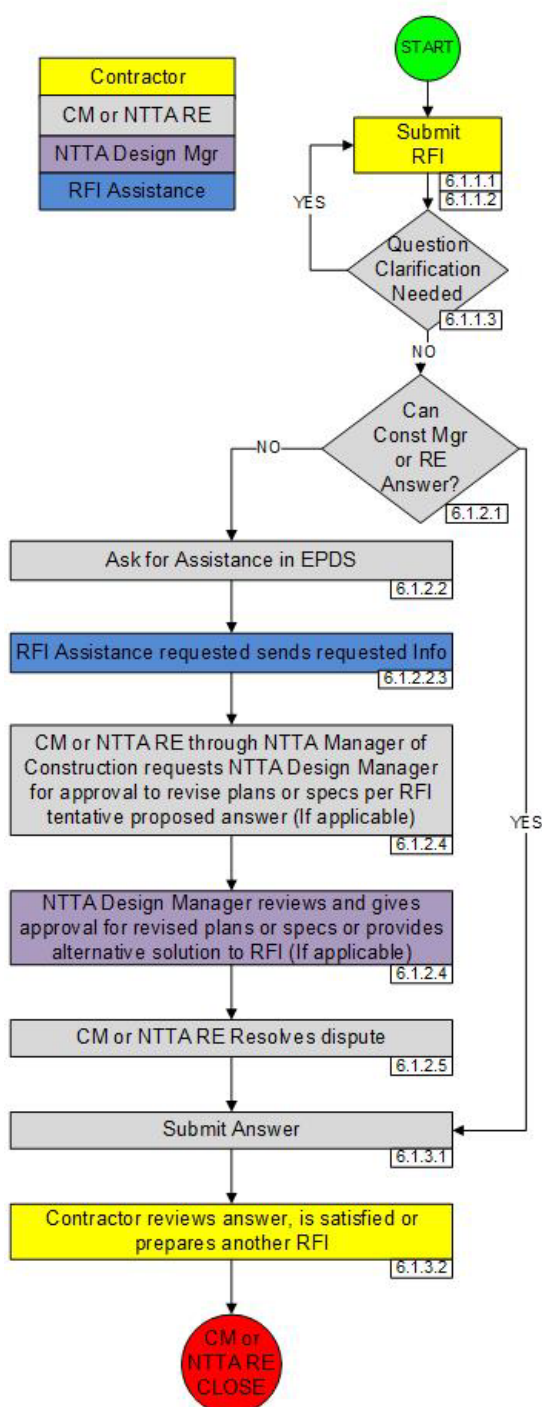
Contractor
CM or NTTA RE
NTTA Design Mgr
RFI Assistance

START

Submit RFI
6.1.1.1
6.1.1.2

YES

Question Clarification Needed
6.1.1.3

NO

Can Const Mgr or RE Answer?
6.1.2.1

NO

Ask for Assistance in EPDS
6.1.2.2

RFI Assistance requested sends requested Info
6.1.2.2.3

CM or NTTA RE through NTTA Manager of Construction requests NTTA Design Manager for approval to revise plans or specs per RFI tentative proposed answer (If applicable)
6.1.2.4

YES

NTTA Design Manager reviews and gives approval for revised plans or specs or provides alternative solution to RFI (If applicable)
6.1.2.4

CM or NTTA RE Resolves dispute
6.1.2.5

Submit Answer
6.1.3.1

Contractor reviews answer, is satisfied or prepares another RFI
6.1.3.2

CM or NTTA RE CLOSE